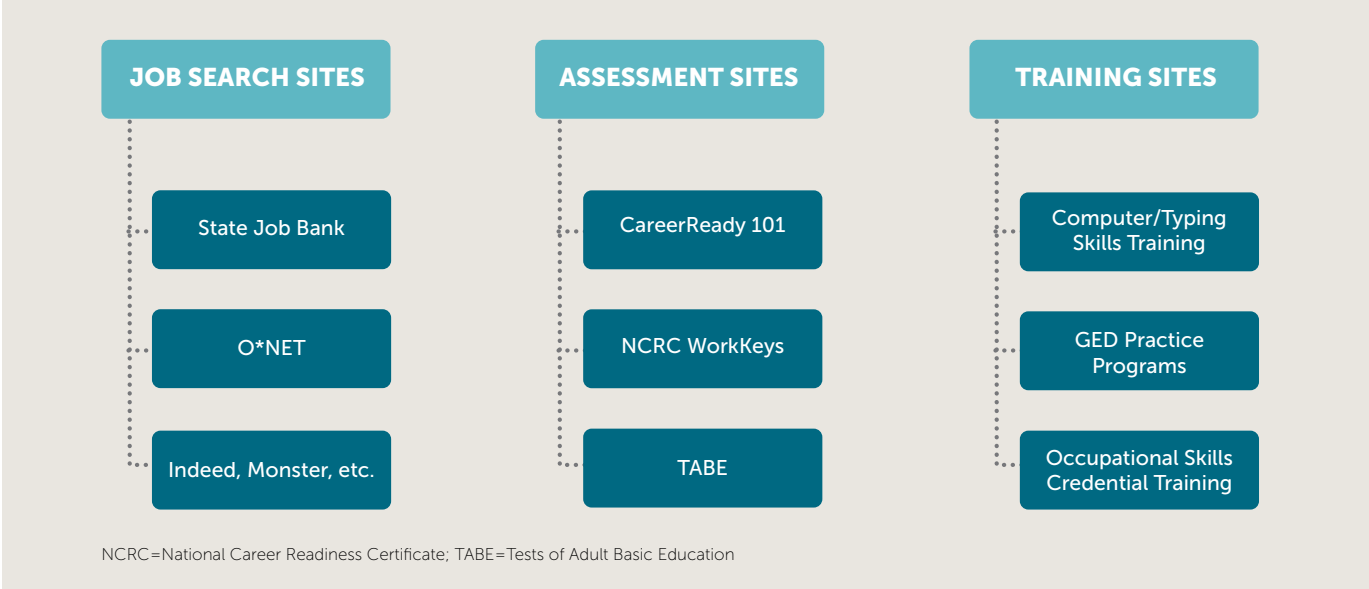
JOB SEARCH SITES

State Job Bank

O*NET

Indeed, Monster, etc.

ASSESSMENT SITES

CareerReady 101

NCRC WorkKeys

TABE

TRAINING SITES

Computer/Typing Skills Training

GED Practice Programs

Occupational Skills Credential Training

NCRC=National Career Readiness Certificate; TABE=Tests of Adult Basic Education